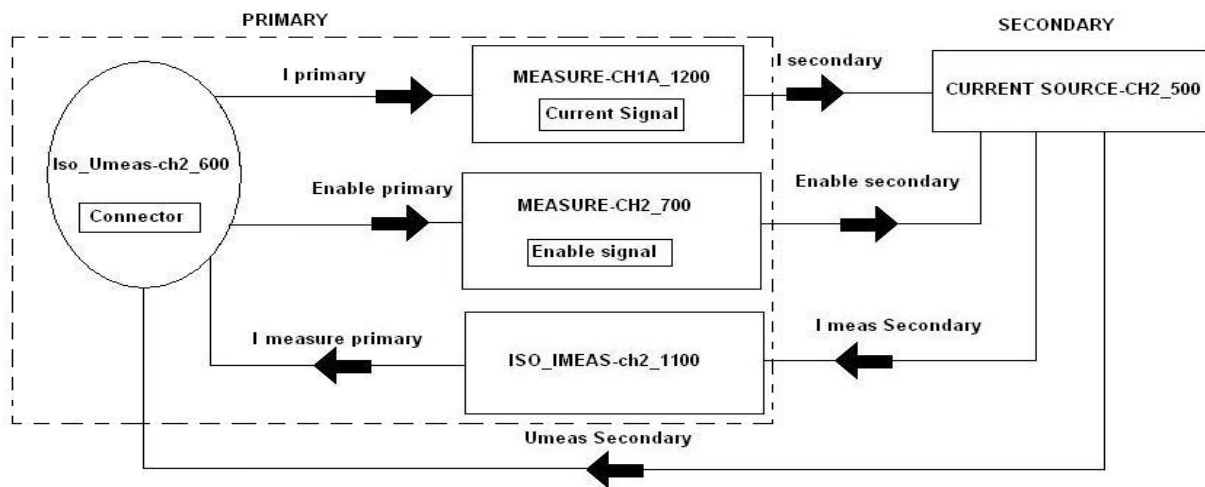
PRIMARY

SECONDARY

I primary

MEASURE-CH1A_1200

Current Signal

I secondary

CURRENT SOURCE-CH2_500

Iso_Umeas-ch2_600

Connector

Enable primary

MEASURE-CH2_700

Enable signal

Enable secondary

I measure primary

ISO_IMEAS-ch2_1100

I meas Secondary

Umeas Secondary